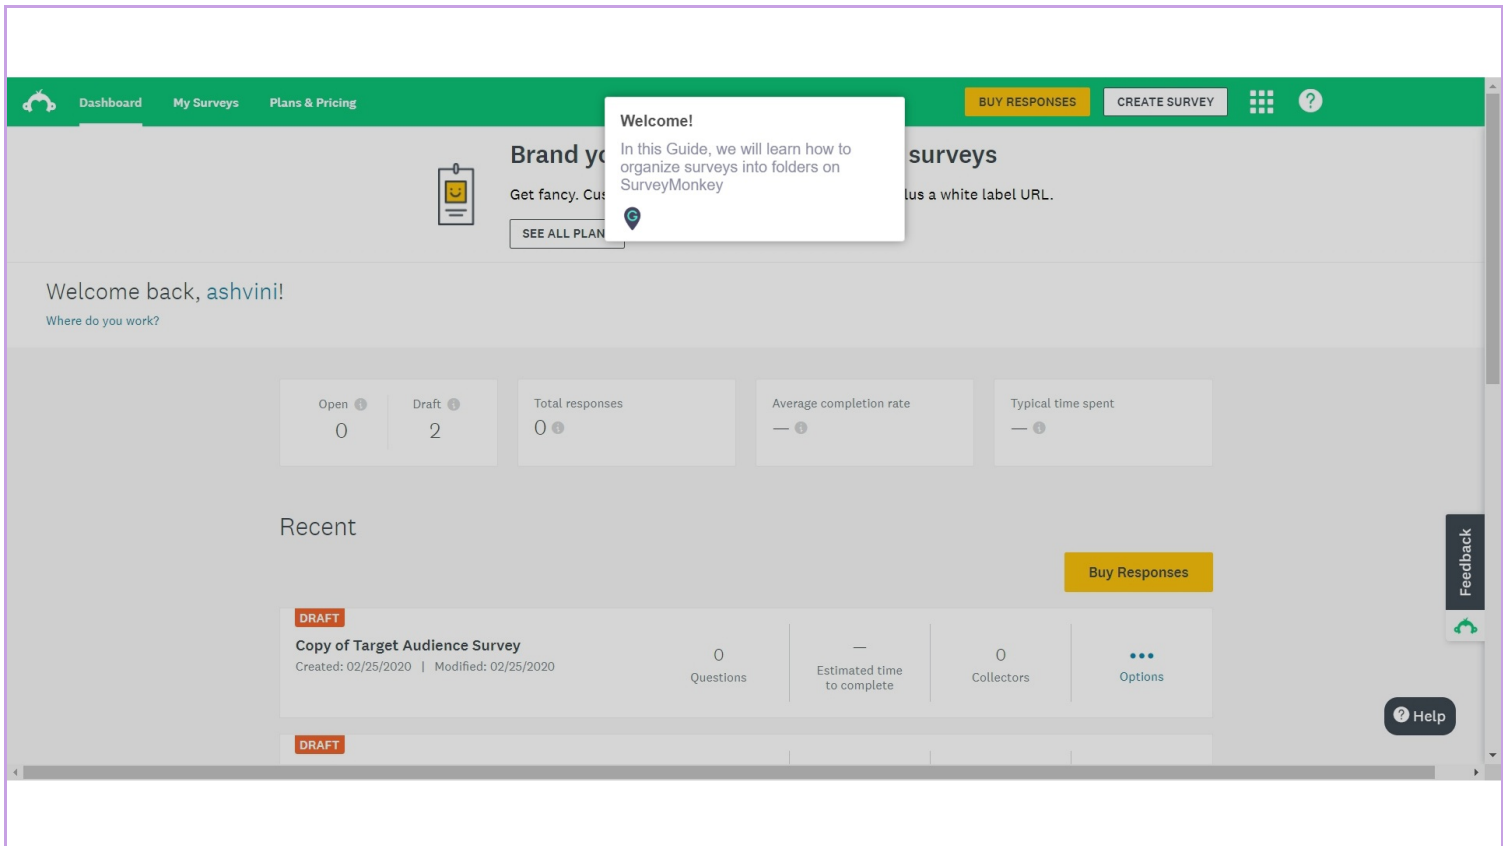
Dashboard My Surveys Plans & Pricing

BUY RESPONSES CREATE SURVEY ?

Welcome!

In this Guide, we will learn how to organize surveys into folders on SurveyMonkey

Brand yo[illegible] surveys

Get fancy. Cus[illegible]lus a white label URL.

SEE ALL PLAN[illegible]

Welcome back, ashvini!

Where do you work?

Open 0 Draft 2

Total responses 0

Average completion rate —

Typical time spent —

Recent

Buy Responses

DRAFT

Copy of Target Audience Survey

Created: 02/25/2020 | Modified: 02/25/2020

0 Questions

— Estimated time to complete

0 Collectors

Options

DRAFT

Feedback

Help